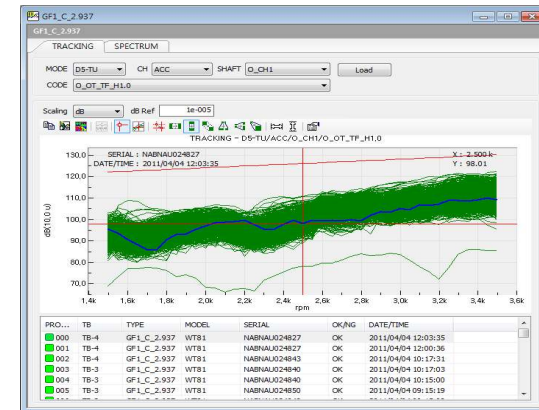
GF1_C_2.937

GF1_C_2.937

TRACKING SPECTRUM

MODE DS-TU CH ACC SHAFT O_CH1 Load

CODE O_OT_TF_H1.0

Scaling dB dB Ref 1e-005

TRACKING - DS-TU/ACC/O_CH1/O_OT_TF_H1.0

SERIAL : NABNAU024827
DATE/TIME : 2011/04/04 12:03:35

X : 2.500 k
Y : 98.01

130,0
120,0
110,0
100,0
90,0
80,0
70,0

dB(10,0 u)

1,4k 1,6k 1,8k 2,0k 2,2k 2,4k 2,6k 2,8k 3,0k 3,2k 3,4k 3,6k
rpm

| PRO... | TB | TYPE | MODEL | SERIAL | OK/NG | DATE/TIME |
|---|---|---|---|---|---|---|
| 000 | TB-4 | GF1_C_2.937 | WT81 | NABNAU024827 | OK | 2011/04/04 12:03:35 |
| 001 | TB-4 | GF1_C_2.937 | WT81 | NABNAU024827 | OK | 2011/04/04 12:00:36 |
| 002 | TB-4 | GF1_C_2.937 | WT81 | NABNAU024843 | OK | 2011/04/04 10:17:31 |
| 003 | TB-3 | GF1_C_2.937 | WT81 | NABNAU024840 | OK | 2011/04/04 10:17:03 |
| 004 | TB-3 | GF1_C_2.937 | WT81 | NABNAU024840 | OK | 2011/04/04 15:00:00 |
| 005 | TB-3 | GF1_C_2.937 | WT81 | NABNAU024850 | OK | 2011/04/04 09:15:19 |